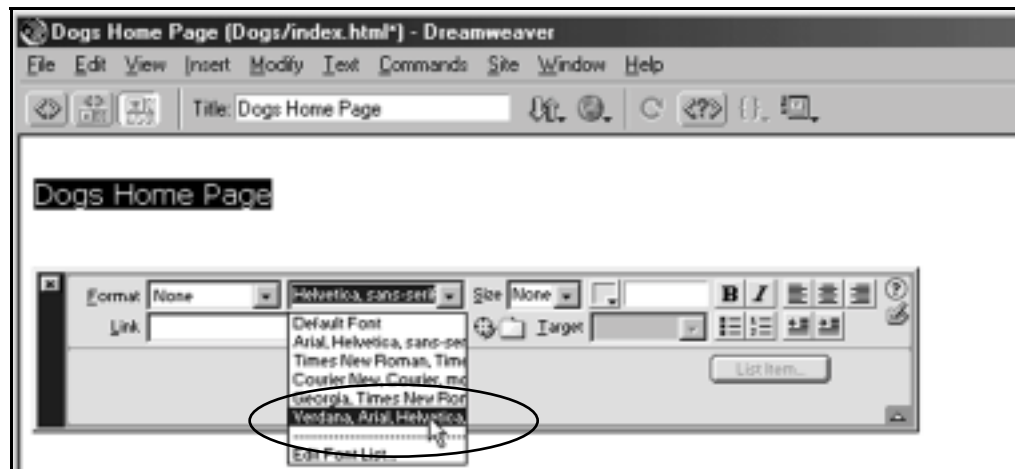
Dogs Home Page (Dogs/index.html*) - Dreamweaver

File Edit View Insert Modify Text Commands Site Window Help

Title: Dogs Home Page

Dogs Home Page

Format None

Helvetica, sans-serif

Size None

B I

Link

Target

Default Font

Arial, Helvetica, sans-ser

Times New Roman, Time

Courier New, Courier, mo

Georgia, Times New Ror

Verdana, Arial, Helvetica,

Edit Font List...

List Item...